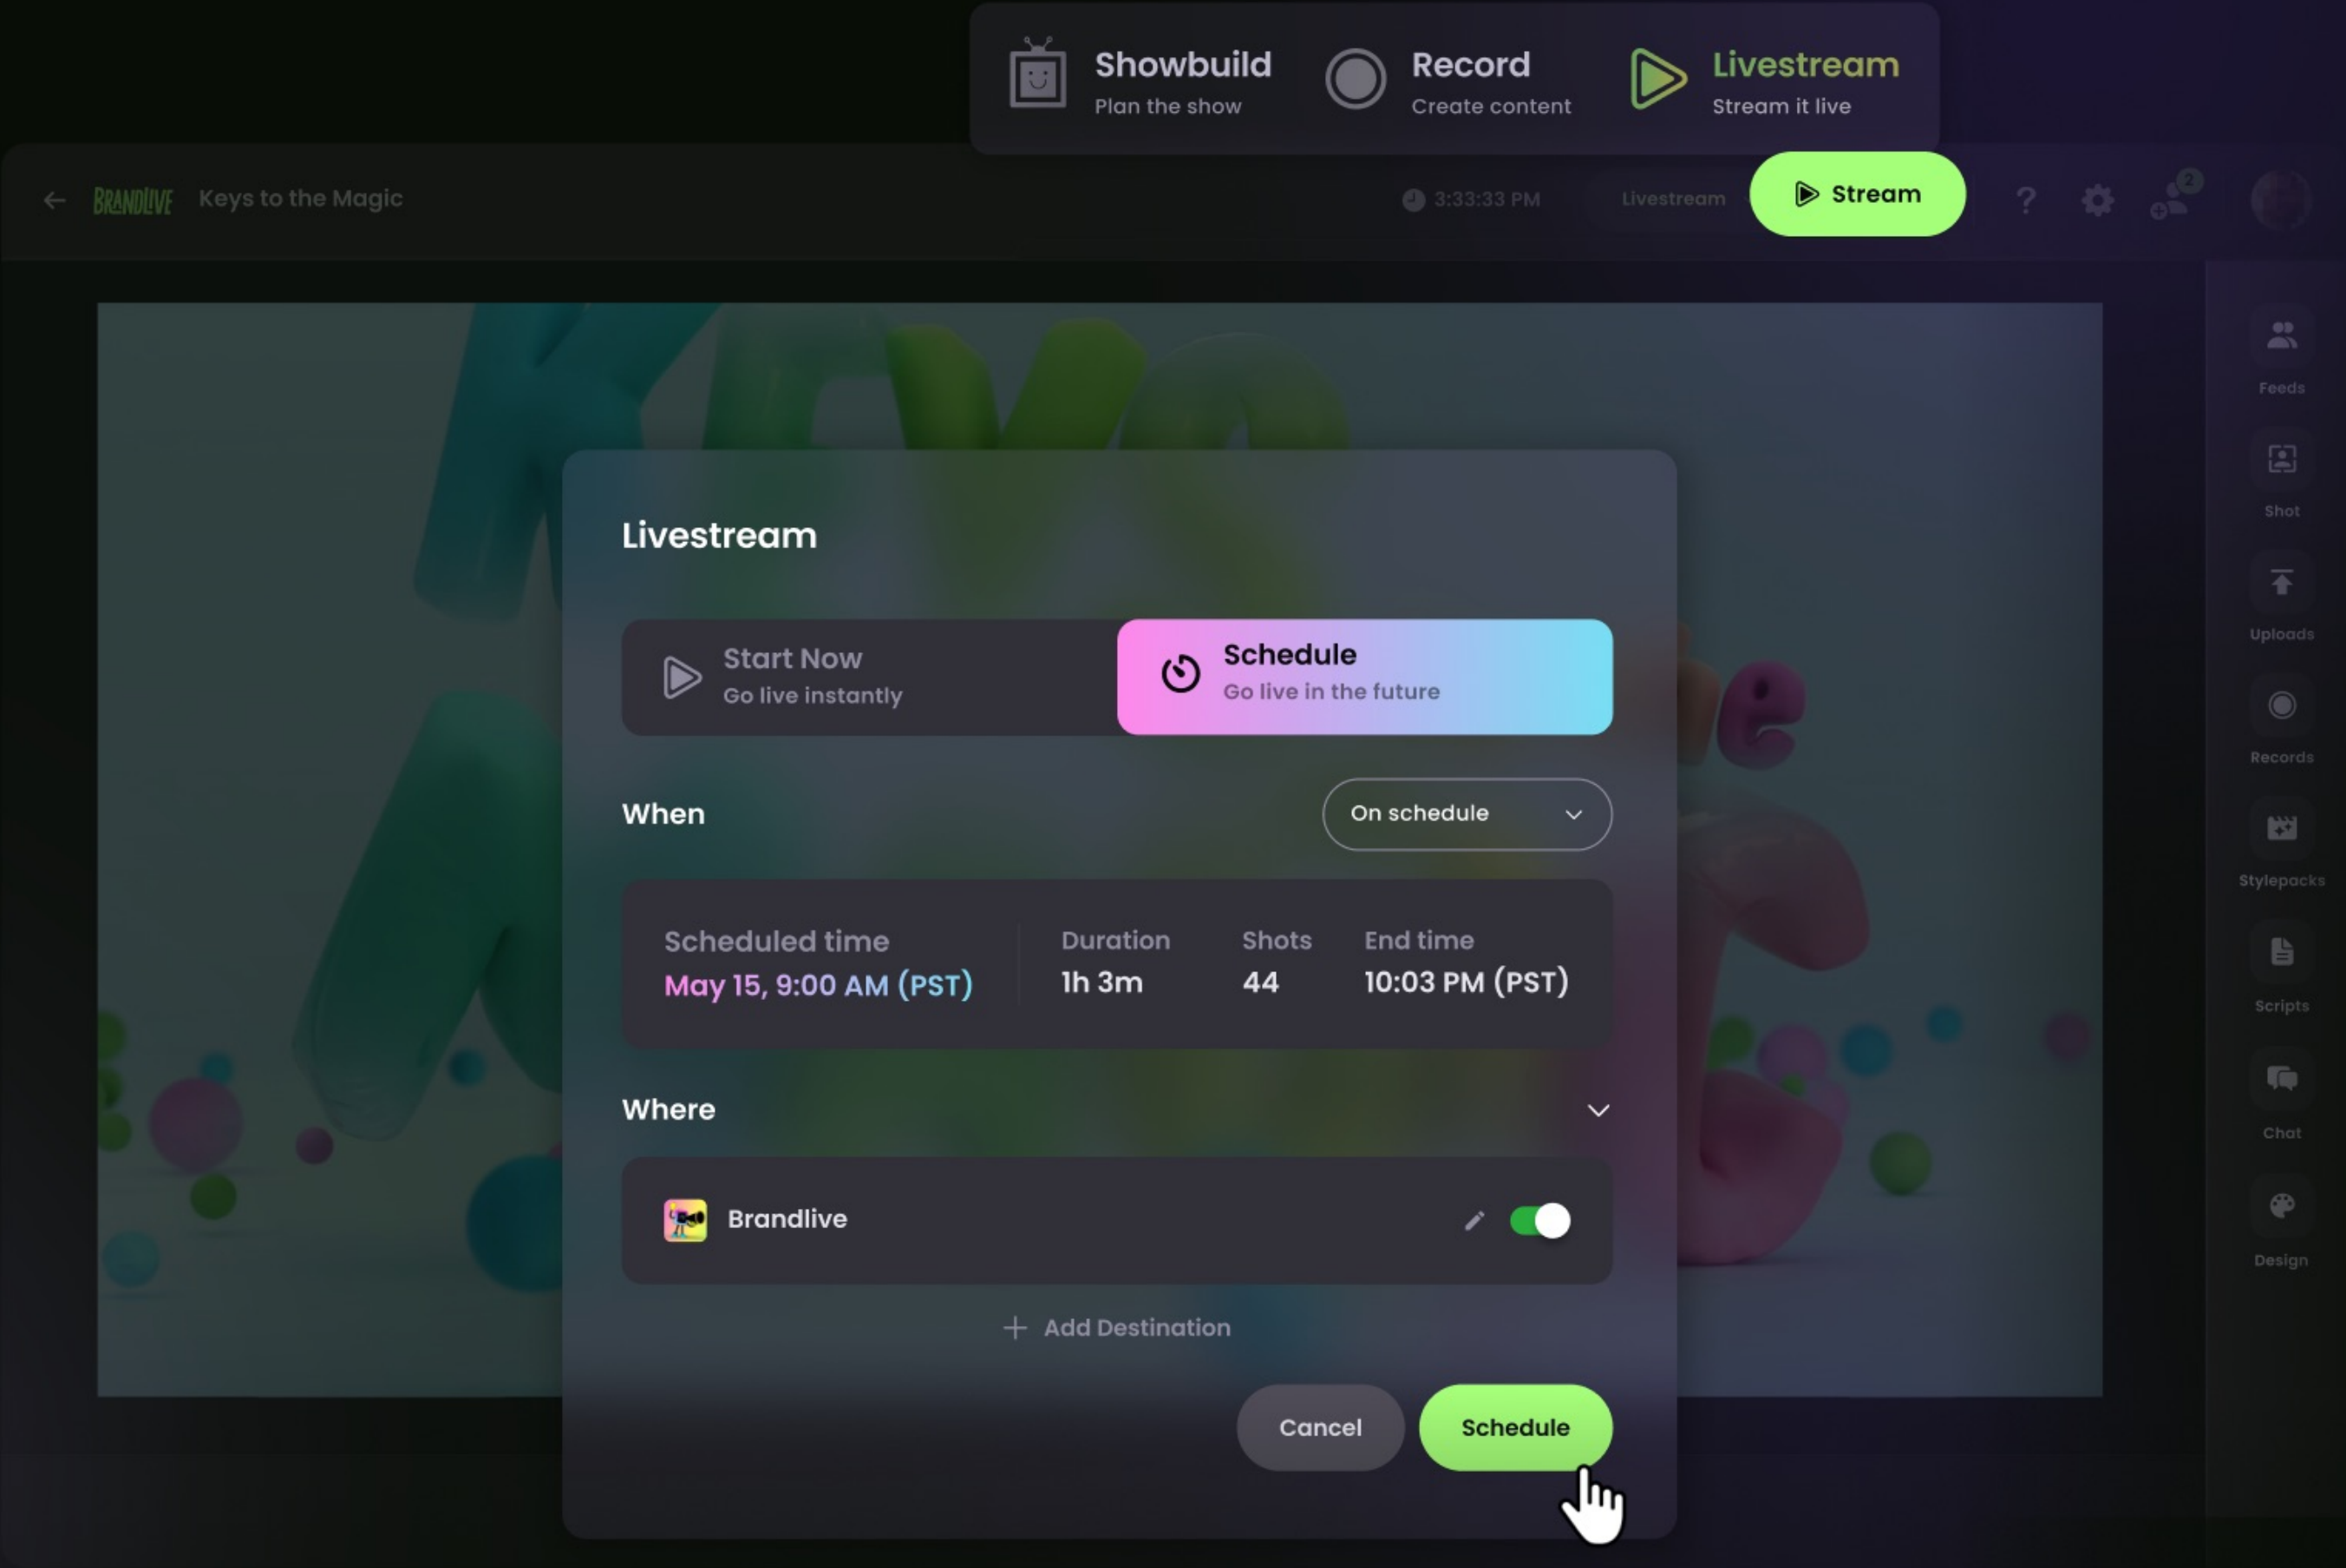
Showbuild
Plan the show

Record
Create content

Livestream
Stream it live

BRANDLIVE Keys to the Magic

3:33:33 PM Livestream Stream

?

2

Feeds

Shot

Uploads

Records

Stylepacks

Scripts

Chat

Design

Livestream

Start Now
Go live instantly

Schedule
Go live in the future

When

On schedule

| Scheduled time | Duration | Shots | End time |
|---|---|---|---|
| May 15, 9:00 AM (PST) | 1h 3m | 44 | 10:03 PM (PST) |

Where

Brandlive

+ Add Destination

Cancel

Schedule